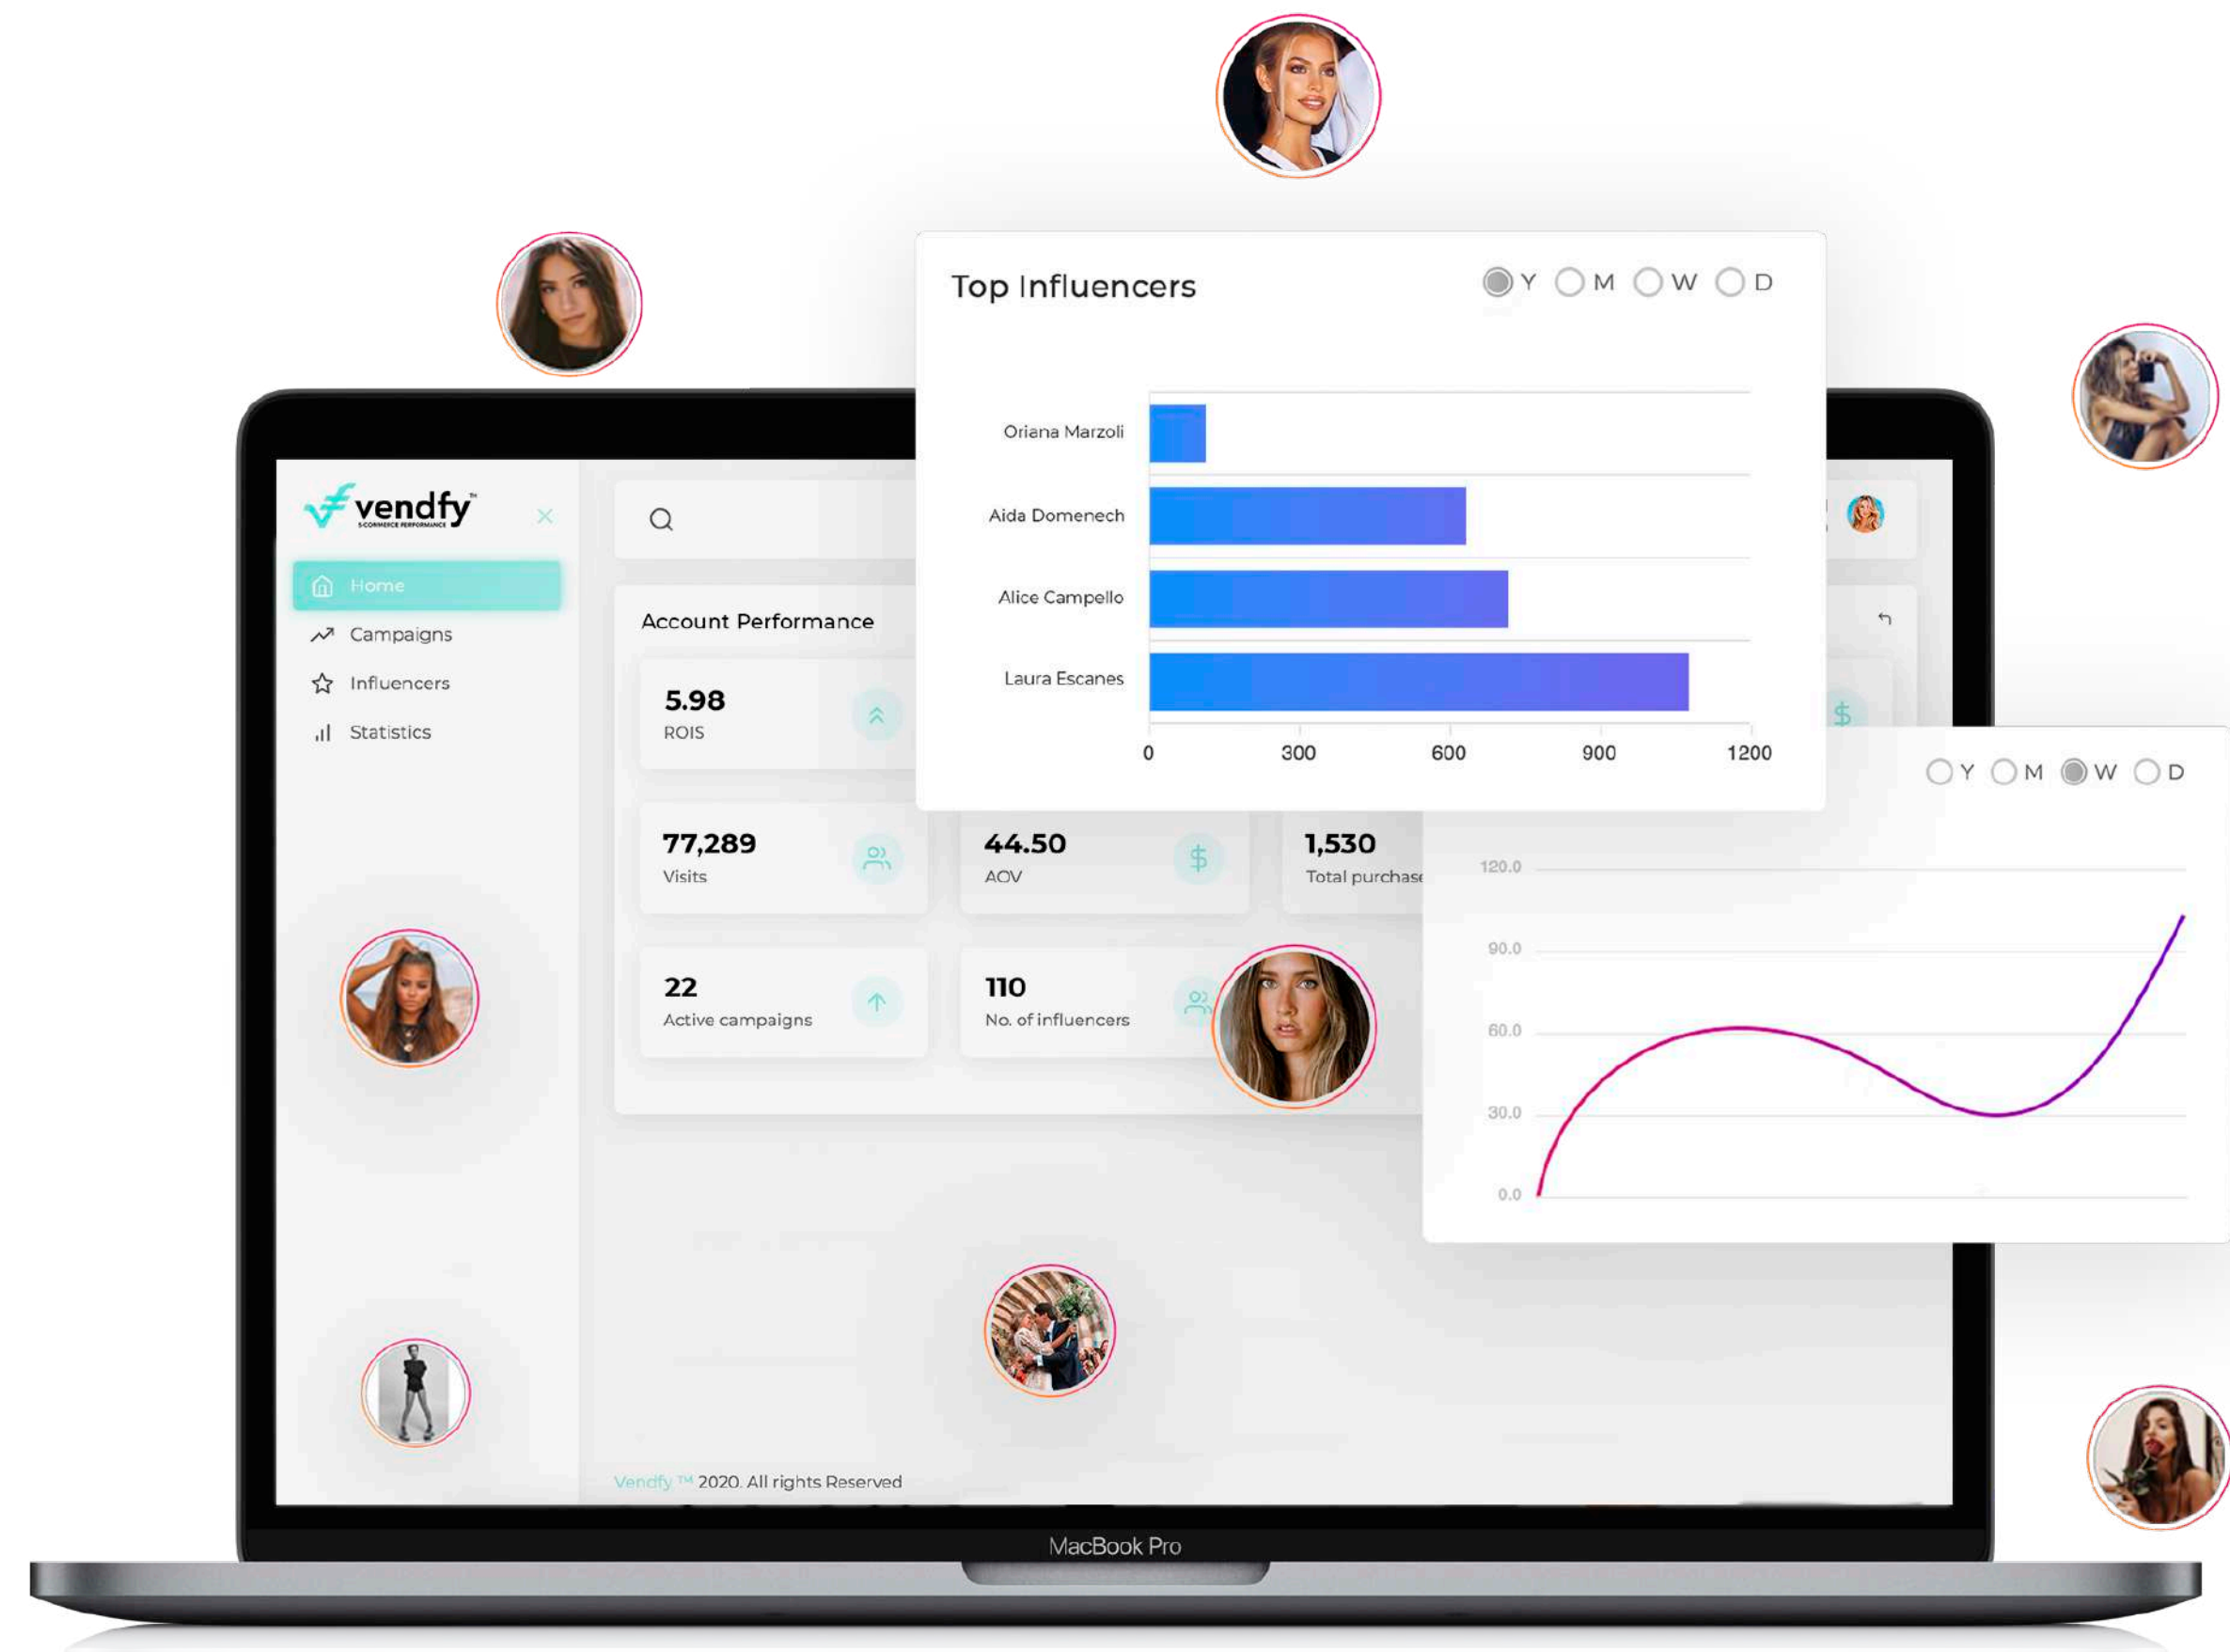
vendfy™
E-COMMERCE PERFORMANCE

Home
Campaigns
Influencers
Statistics

Account Performance

5.98
ROIS

77,289
Visits

44.50
AOV

1,530
Total purchase

22
Active campaigns

110
No. of influencers

Top Influencers
Y M W D

Oriana Marzoli
Aida Domenech
Alice Campello
Laura Escanes

0 300 600 900 1200

Y M W D

120.0
90.0
60.0
30.0
0.0

Vendfy ™ 2020. All rights Reserved

MacBook Pro